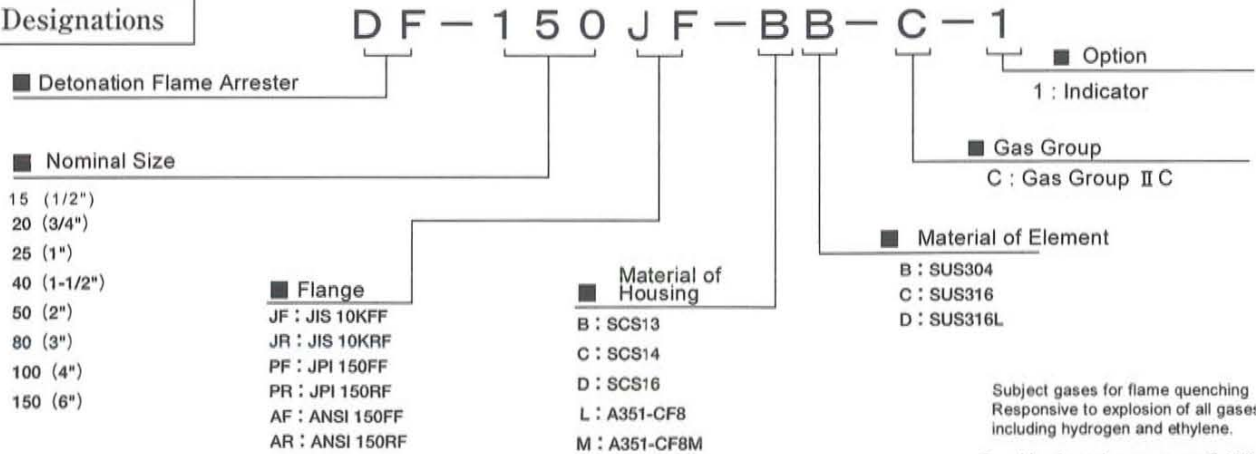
Designations

DF－150JF－BB－C－1

■ Detonation Flame Arrester

■ Option
1 : Indicator

■ Nominal Size
15 (1/2")
20 (3/4")
25 (1")
40 (1-1/2")
50 (2")
80 (3")
100 (4")
150 (6")

■ Gas Group
C : Gas Group ⅡC

■ Material of Element
B : SUS304
C : SUS316
D : SUS316L

■ Flange
JF : JIS 10KFF
JR : JIS 10KRF
PF : JPI 150FF
PR : JPI 150RF
AF : ANSI 150FF
AR : ANSI 150RF

■ Material of Housing
B : SCS13
C : SCS14
D : SCS16
L : A351-CF8
M : A351-CF8M

Subject gases for flame quenching
Responsive to explosion of all gases including hydrogen and ethylene.